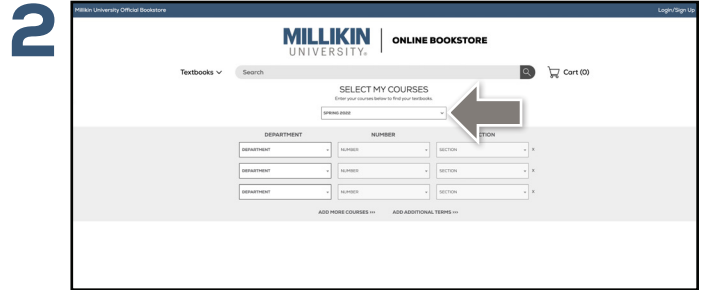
2

Millikin University Official Bookstore

Login/Sign Up

MILLIKIN UNIVERSITY® | ONLINE BOOKSTORE

Textbooks

Search

Cart (0)

SELECT MY COURSES

Enter your courses below to find your textbooks.

SPRING 2022

| DEPARTMENT | NUMBER | SECTION |
|---|---|---|
| DEPARTMENT | NUMBER | SECTION |
| DEPARTMENT | NUMBER | SECTION |
| DEPARTMENT | NUMBER | SECTION |

ADD MORE COURSES >> ADD ADDITIONAL TERMS >>